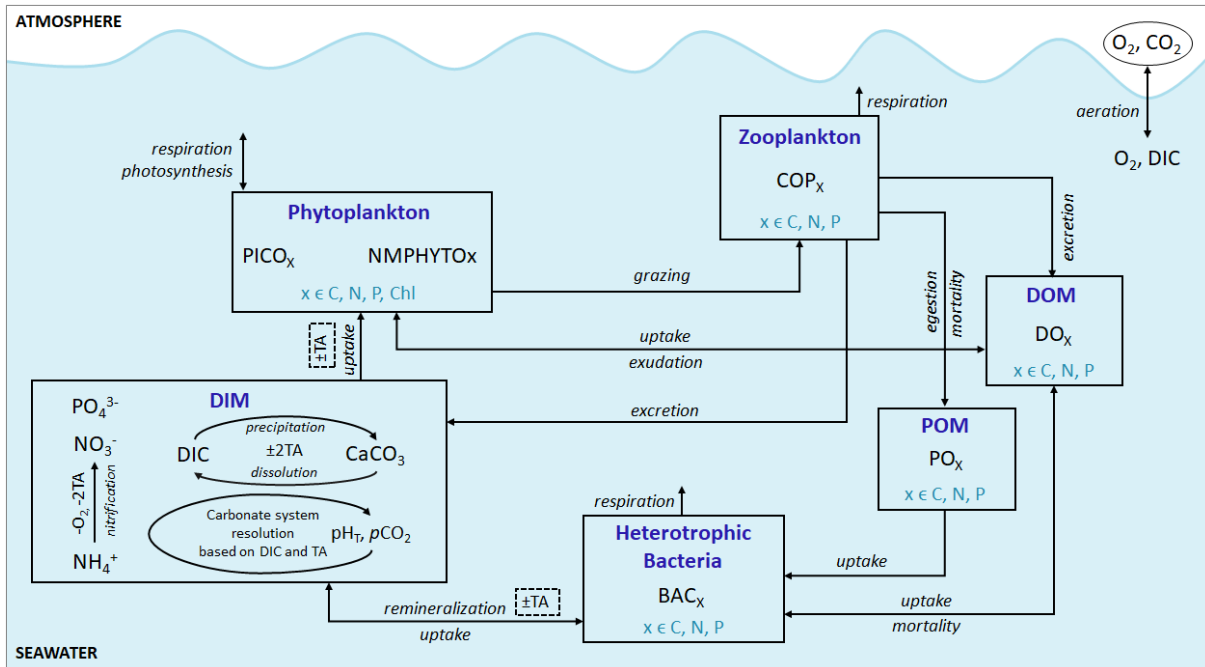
ATMOSPHERE

$O_2$, $CO_2$

aeration

$O_2$, DIC

respiration

Zooplankton

$COP_X$

x ∈ C, N, P

respiration
photosynthesis

Phytoplankton

$PICO_X$ NMPHYTOx

x ∈ C, N, P, Chl

grazing

excretion

egestion
mortality

DOM

$DO_X$

x ∈ C, N, P

±TA

uptake

uptake

exudation

DIM

$PO_4^{3-}$

$NO_3^-$

$-O_2$, -2TA

nitrification

$NH_4^+$

precipitation

DIC ±2TA $CaCO_3$

dissolution

Carbonate system resolution based on DIC and TA

$pH_T$, $pCO_2$

excretion

POM

$PO_X$

x ∈ C, N, P

respiration

Heterotrophic Bacteria

$BAC_X$

x ∈ C, N, P

uptake

remineralization

±TA

uptake

uptake

mortality

SEAWATER